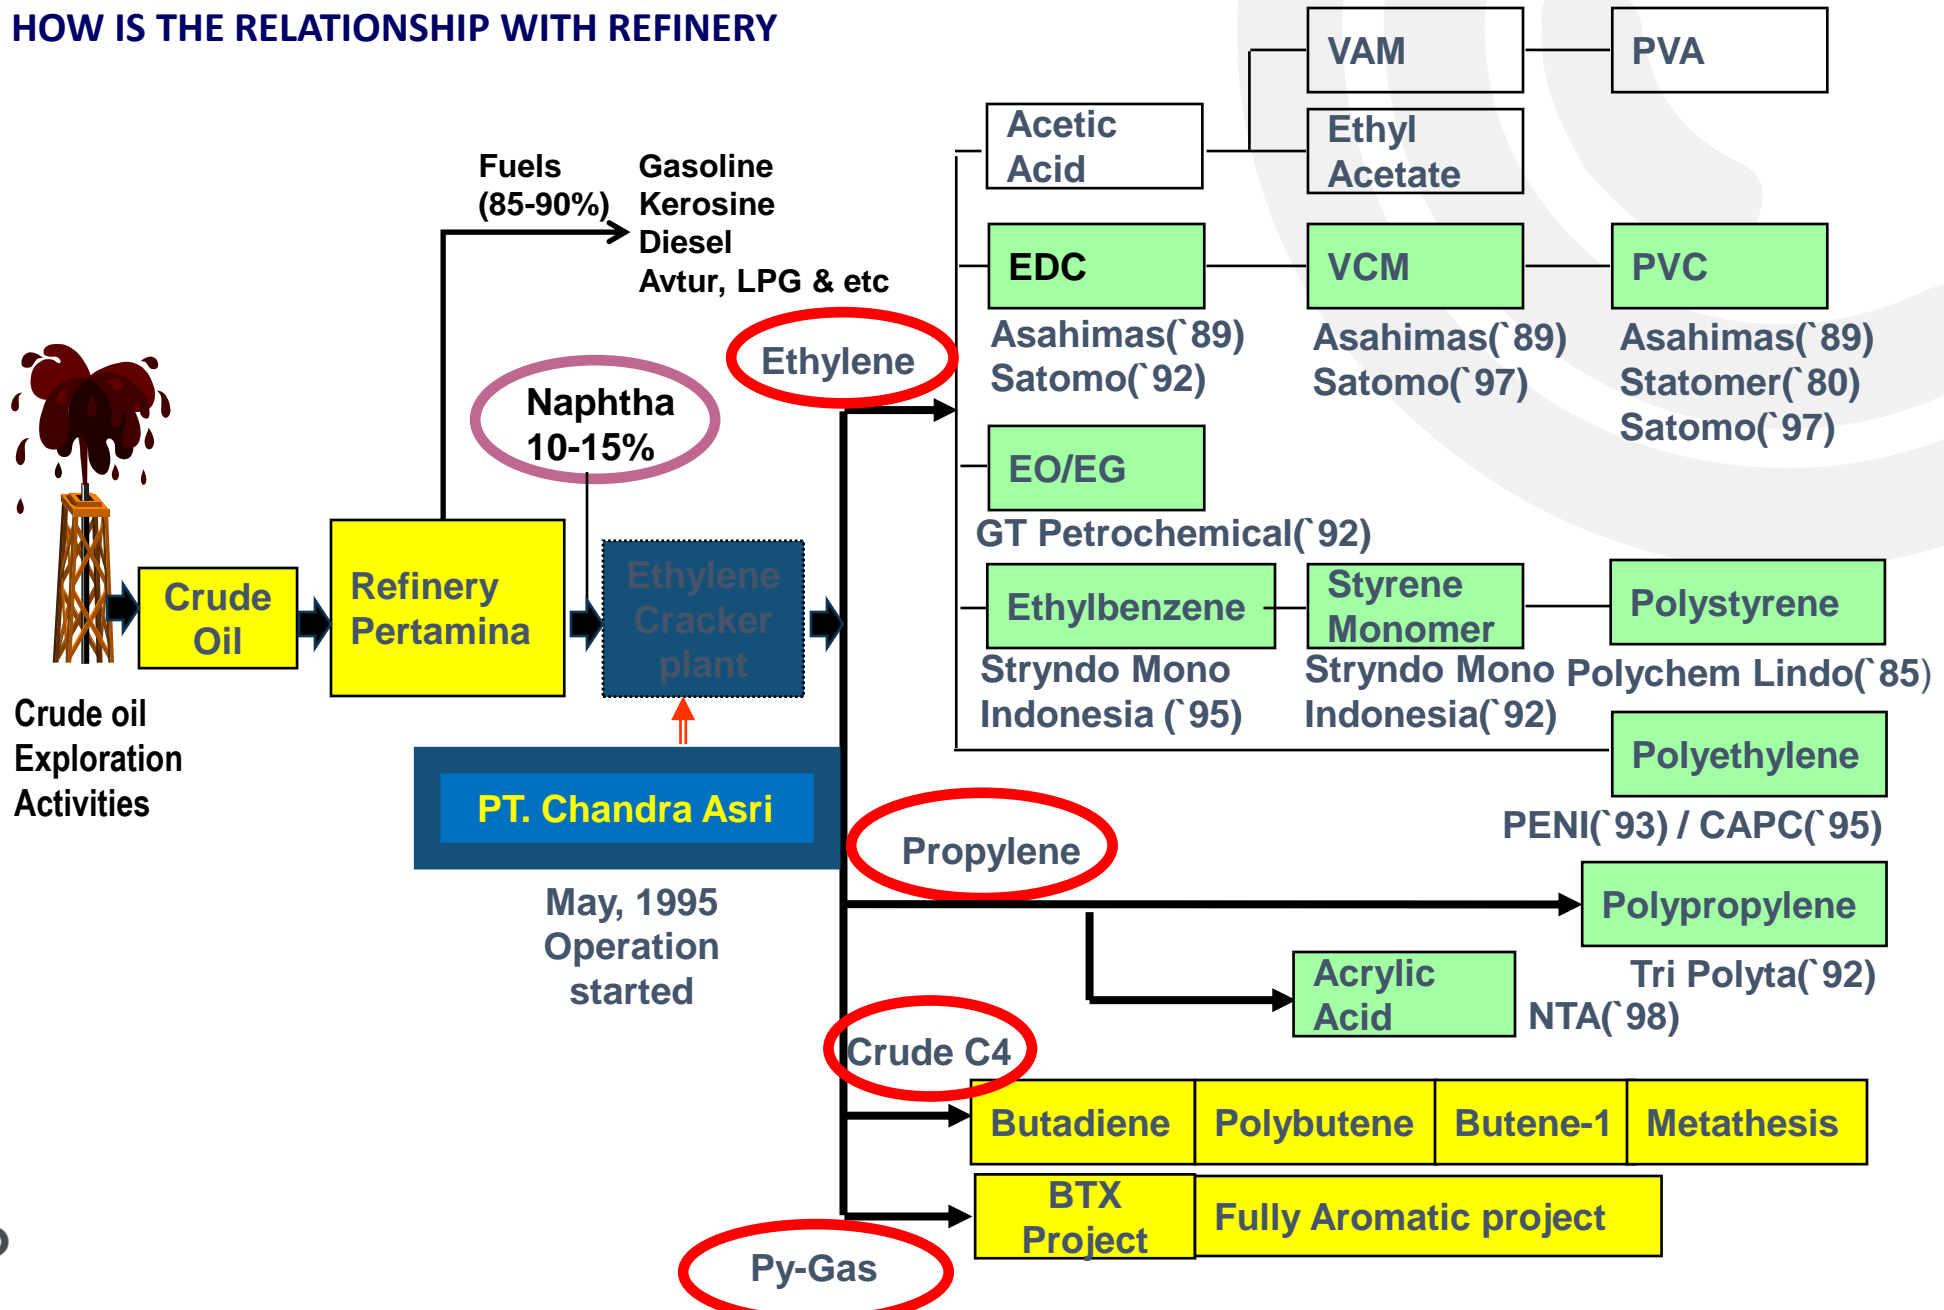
HOW IS THE RELATIONSHIP WITH REFINERY

Crude oil Exploration Activities

Crude Oil

Refinery Pertamina

Fuels (85-90%)

Gasoline
Kerosine
Diesel
Avtur, LPG & etc

Naphtha 10-15%

Ethylene Cracker plant

PT. Chandra Asri

May, 1995 Operation started

Ethylene

Acetic Acid

VAM

PVA

Ethyl Acetate

EDC

Asahimas(`89)
Satomo(`92)

VCM

Asahimas(`89)
Satomo(`97)

PVC

Asahimas(`89)
Statomer(`80)
Satomo(`97)

EO/EG

GT Petrochemical(`92)

Ethylbenzene

Stryndo Mono Indonesia (`95)

Styrene Monomer

Stryndo Mono Indonesia(`92)

Polystyrene

Polychem Lindo(`85)

Polyethylene

PENI(`93) / CAPC(`95)

Propylene

Polypropylene

Tri Polyta(`92)

Acrylic Acid

NTA(`98)

Crude C4

Butadiene | Polybutene | Butene-1 | Metathesis

BTX Project

Fully Aromatic project

Py-Gas